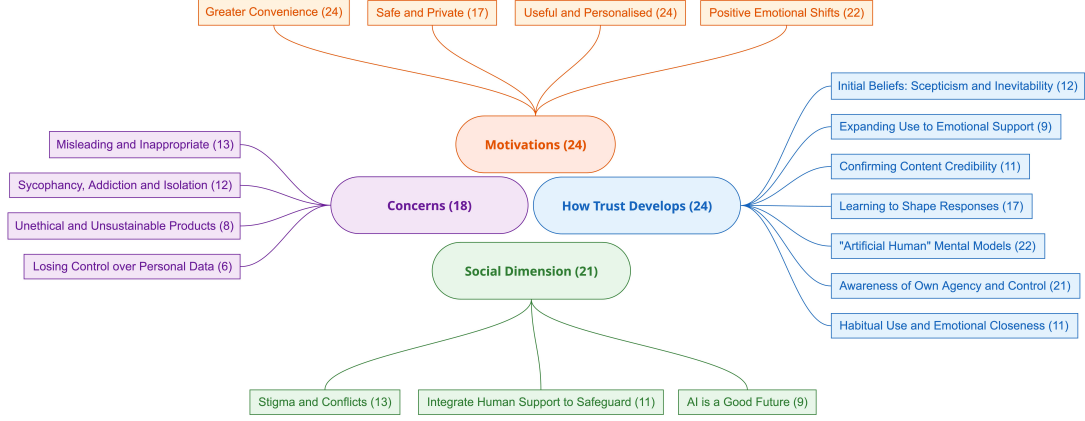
Greater Convenience (24)
Safe and Private (17)
Useful and Personalised (24)
Positive Emotional Shifts (22)

Motivations (24)

Misleading and Inappropriate (13)
Sycophancy, Addiction and Isolation (12)
Unethical and Unsustainable Products (8)
Losing Control over Personal Data (6)

Concerns (18)

How Trust Develops (24)

Initial Beliefs: Scepticism and Inevitability (12)
Expanding Use to Emotional Support (9)
Confirming Content Credibility (11)
Learning to Shape Responses (17)
"Artificial Human" Mental Models (22)
Awareness of Own Agency and Control (21)
Habitual Use and Emotional Closeness (11)

Social Dimension (21)

Stigma and Conflicts (13)
Integrate Human Support to Safeguard (11)
AI is a Good Future (9)